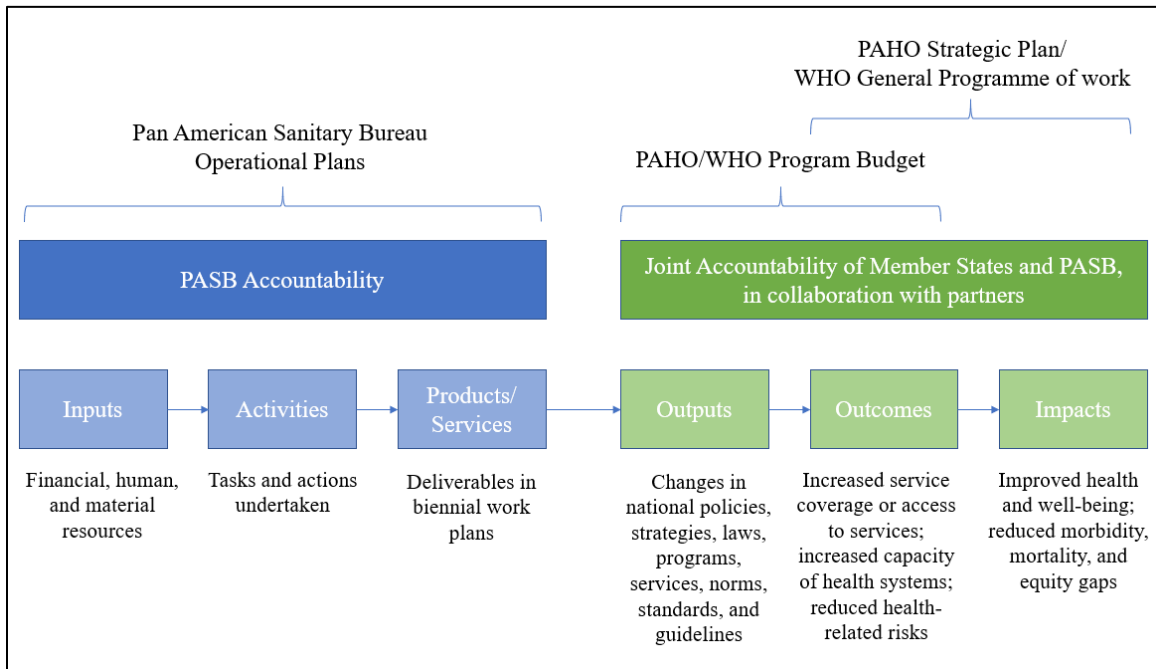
PAHO Strategic Plan/
WHO General Programme of work

Pan American Sanitary Bureau
Operational Plans

PAHO/WHO Program Budget

PASB Accountability

Joint Accountability of Member States and PASB, in collaboration with partners

Inputs

Activities

Products/ Services

Outputs

Outcomes

Impacts

Financial, human, and material resources

Tasks and actions undertaken

Deliverables in biennial work plans

Changes in national policies, strategies, laws, programs, services, norms, standards, and guidelines

Increased service coverage or access to services; increased capacity of health systems; reduced health-related risks

Improved health and well-being; reduced morbidity, mortality, and equity gaps